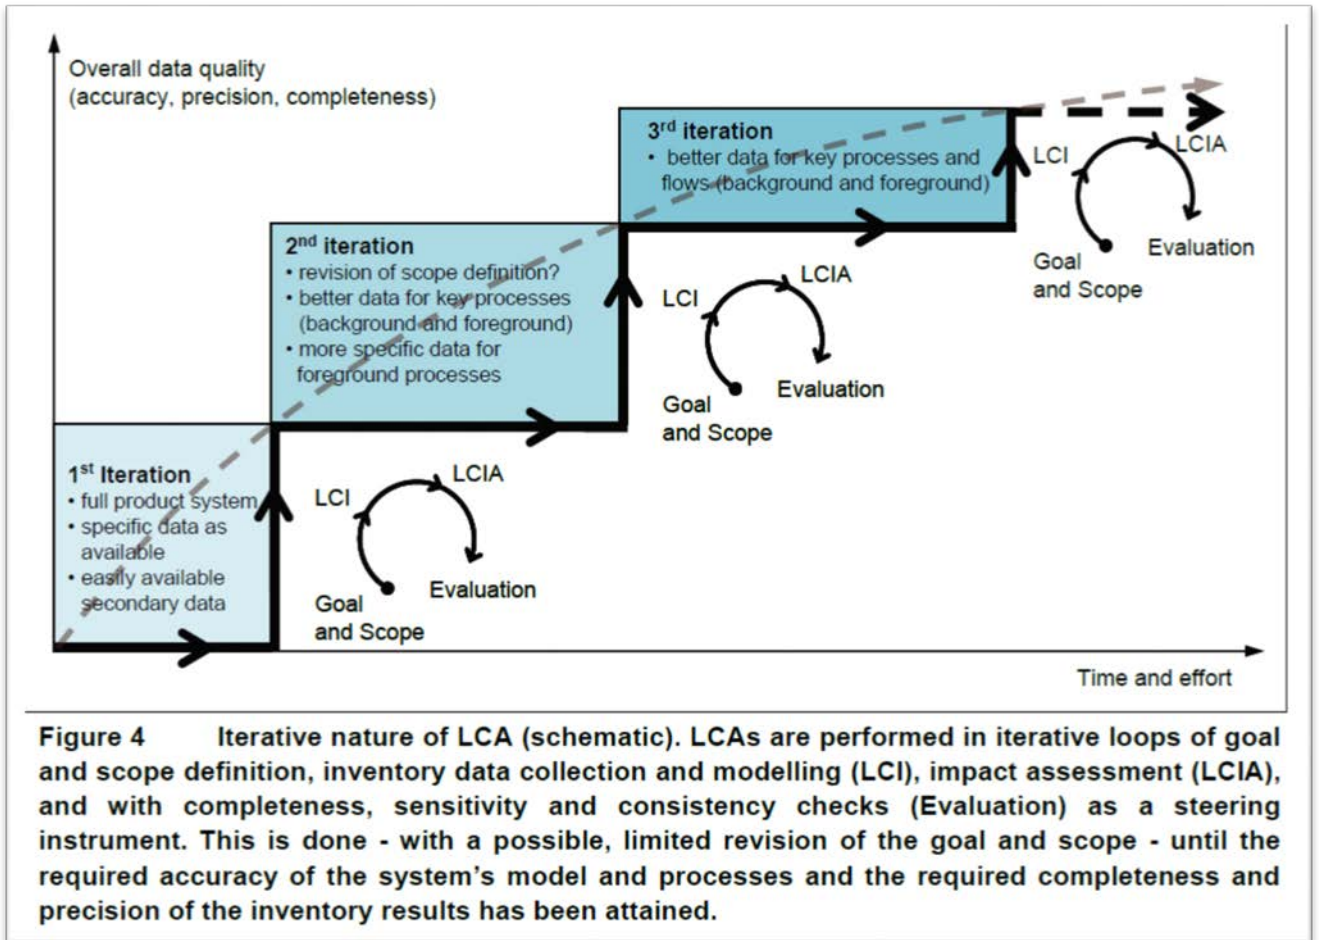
Overall data quality
(accuracy, precision, completeness)

3$^{rd}$ iteration
• better data for key processes and flows (background and foreground)

LCI
LCIA
Goal and Scope
Evaluation

2$^{nd}$ iteration
• revision of scope definition?
• better data for key processes (background and foreground)
• more specific data for foreground processes

LCI
LCIA
Goal and Scope
Evaluation

1$^{st}$ Iteration
• full product system
• specific data as available
• easily available secondary data

LCI
LCIA
Goal and Scope
Evaluation

Time and effort

Figure 4 Iterative nature of LCA (schematic). LCAs are performed in iterative loops of goal and scope definition, inventory data collection and modelling (LCI), impact assessment (LCIA), and with completeness, sensitivity and consistency checks (Evaluation) as a steering instrument. This is done - with a possible, limited revision of the goal and scope - until the required accuracy of the system's model and processes and the required completeness and precision of the inventory results has been attained.